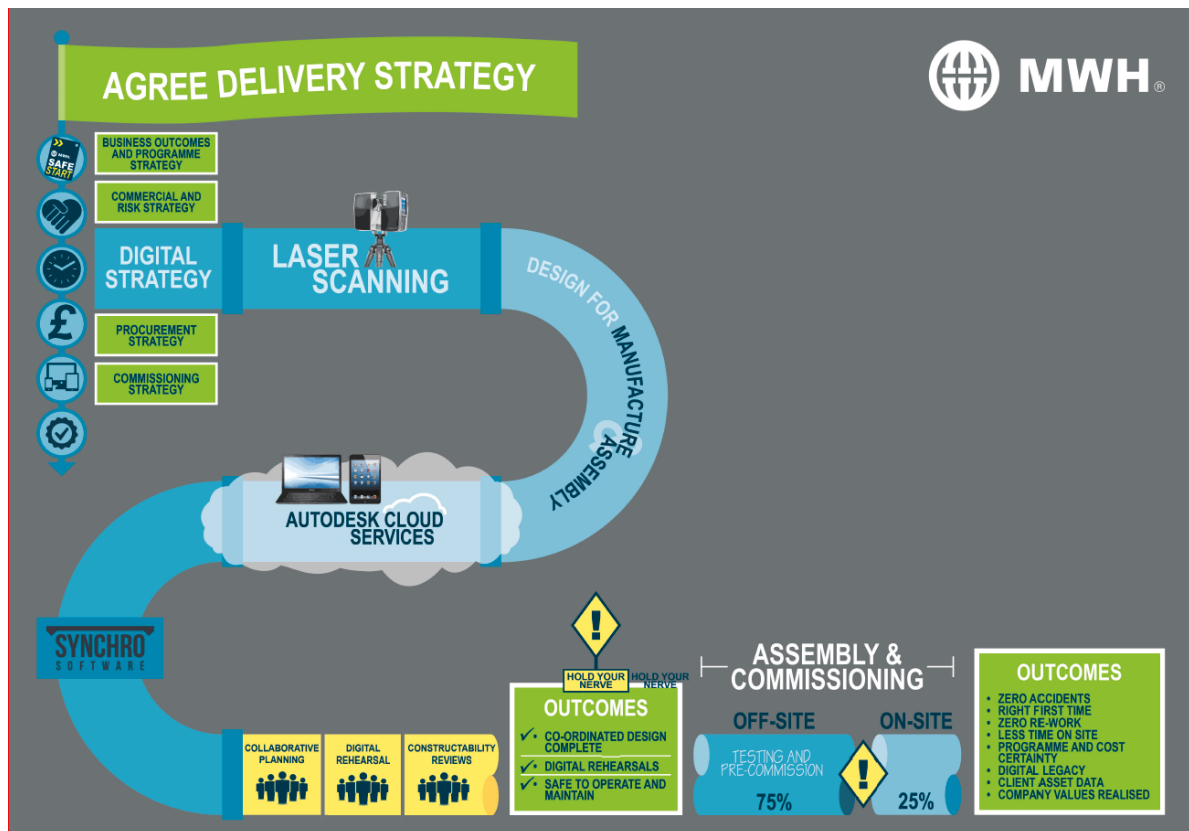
AGREE DELIVERY STRATEGY

MWH®

MWH SAFE START

BUSINESS OUTCOMES AND PROGRAMME STRATEGY

COMMERCIAL AND RISK STRATEGY

DIGITAL STRATEGY

LASER SCANNING

PROCUREMENT STRATEGY

COMMISSIONING STRATEGY

DESIGN FOR MANUFACTURE & ASSEMBLY

AUTODESK CLOUD SERVICES

SYNCHRO SOFTWARE

COLLABORATIVE PLANNING

DIGITAL REHEARSAL

CONSTRUCTABILITY REVIEWS

HOLD YOUR NERVE

HOLD YOUR NERVE

OUTCOMES
✓ CO-ORDINATED DESIGN COMPLETE
✓ DIGITAL REHEARSALS
✓ SAFE TO OPERATE AND MAINTAIN

ASSEMBLY & COMMISSIONING

OFF-SITE

ON-SITE

TESTING AND PRE-COMMISSION

75%

25%

OUTCOMES
• ZERO ACCIDENTS
• RIGHT FIRST TIME
• ZERO RE-WORK
• LESS TIME ON SITE
• PROGRAMME AND COST CERTAINTY
• DIGITAL LEGACY
• CLIENT ASSET DATA
• COMPANY VALUES REALISED